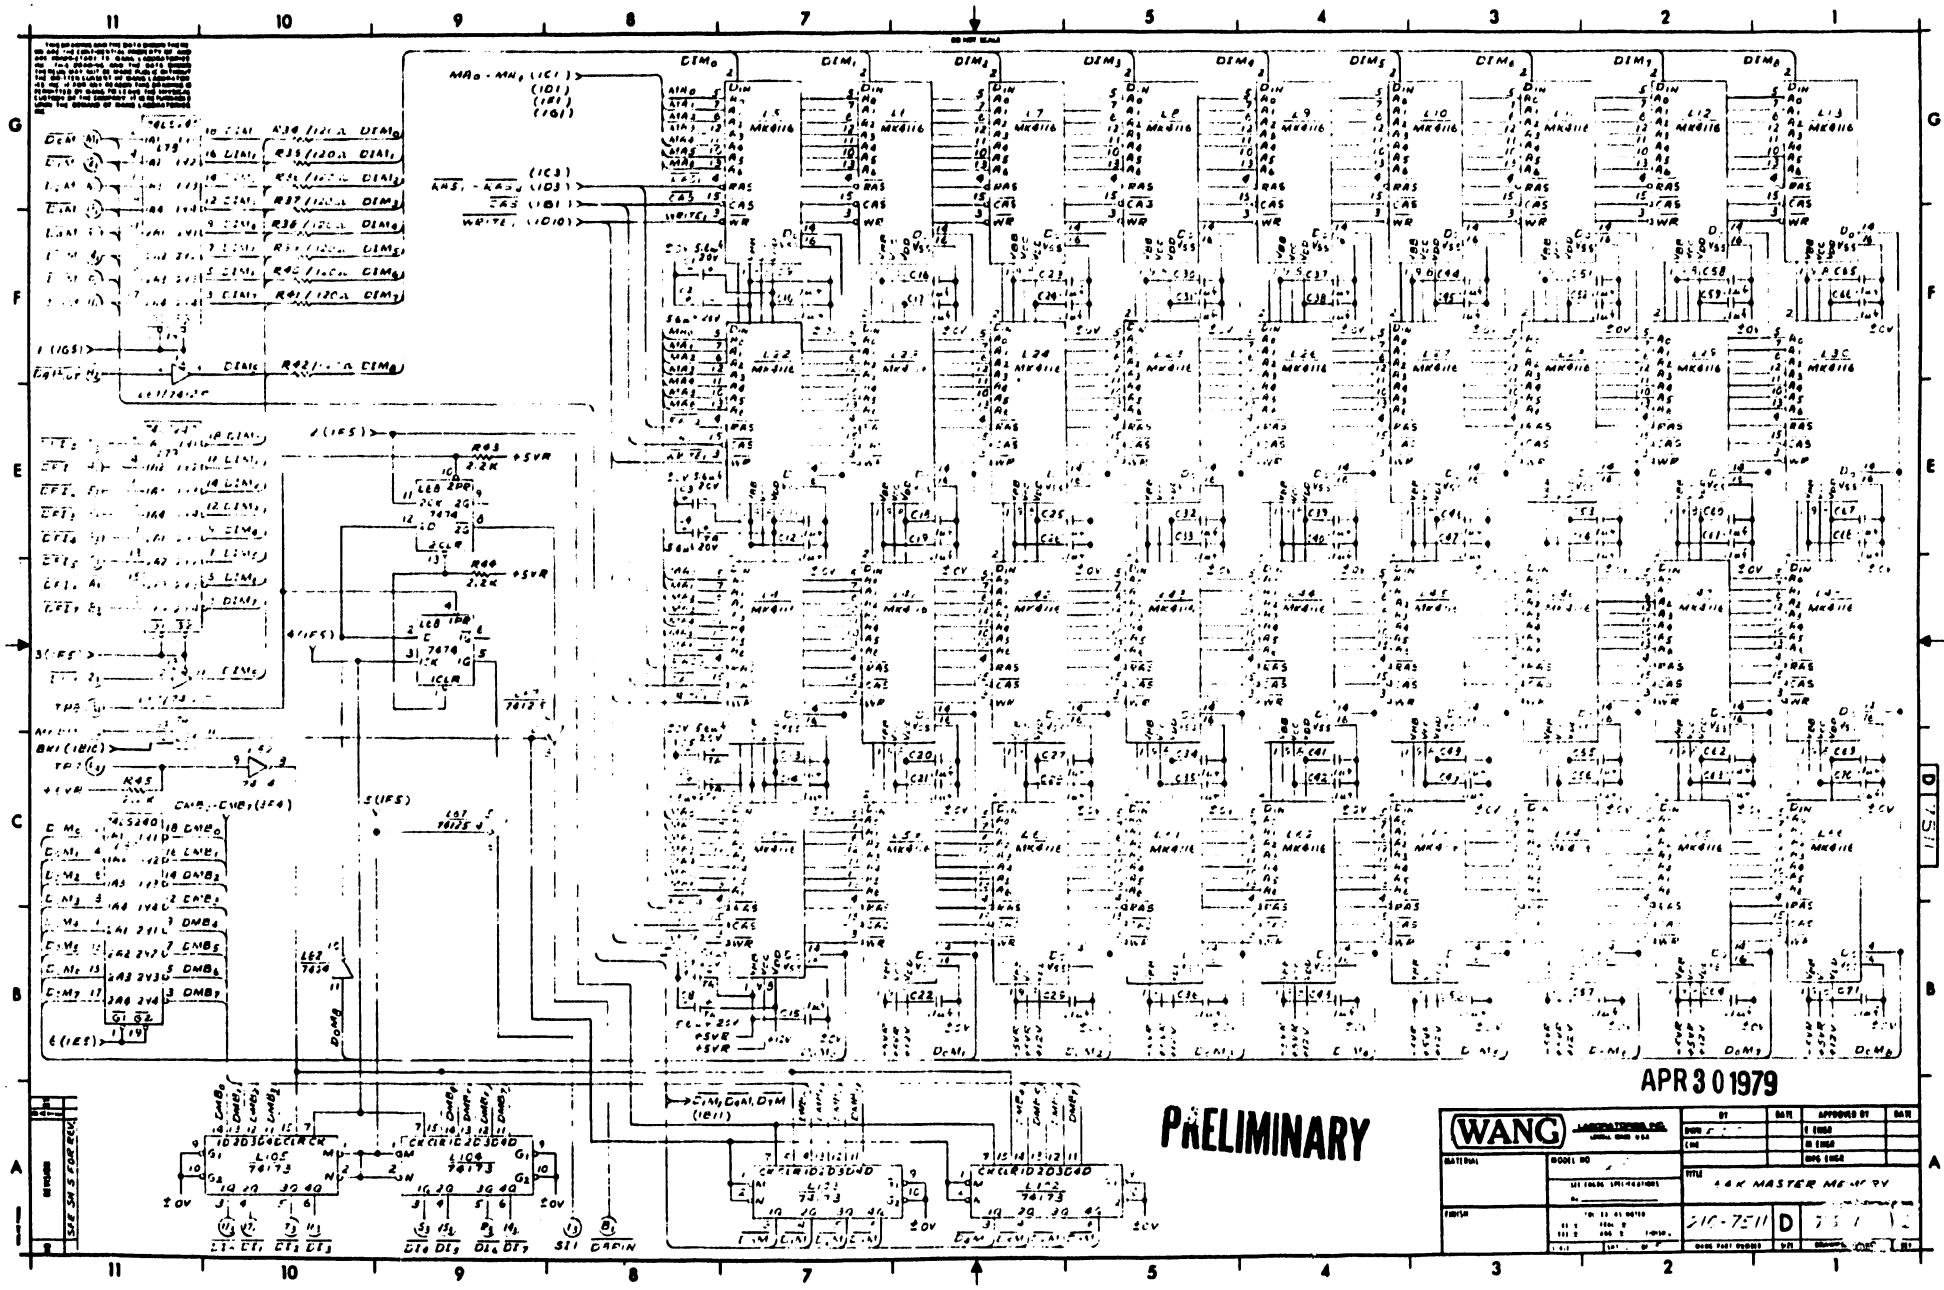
11 10 9 8 7 5 4 3 2 1

DO NOT SCALE

G F E D C B A

$MA_0 - MA_6$ (1C1)
(1D1)
(1E1)
(1G1)

$\overline{RAS_1} - \overline{RAS_4}$ (1C3)
(1D3)
$\overline{CAS}$ (1B1)
$\overline{WRITE}$ (1D10)

DIM₀ DIM₁ DIM₂ DIM₃ DIM₄ DIM₅ DIM₆ DIM₇ DIM₈

L5 MK4116
L6 MK4116
L7 MK4116
L8 MK4116
L9 MK4116
L10 MK4116
L11 MK4116
L12 MK4116
L13 MK4116

L22 MK4116
L23 MK4116
L24 MK4116
L25 MK4116
L26 MK4116
L27 MK4116
L28 MK4116
L29 MK4116
L30 MK4116

R34 /120Ω DIM₀
R35 /120Ω DIM₁
R36 /120Ω DIM₂
R37 /120Ω DIM₃
R38 /120Ω DIM₄
R39 /120Ω DIM₅
R40 /120Ω DIM₆
R41 /120Ω DIM₇
R42 /120Ω DIM₈

1 (1G5)
2 (1E5)
3 (1E5)
4 (1E5)
5 (1E5)
6 (1E5)

R43 2.2K +5VR
R44 2.2K +5VR
R45 +5VR

L68 7474
L67 74125
L62 7430

DMB₀ DMB₁ DMB₂ DMB₃ DMB₄ DMB₅ DMB₆ DMB₇
DMB₀ - DMB₇ (1E4)

L105 74173
L104 74173
L111 74173
L112 74173

$\overline{DIM}$, $\overline{DOM}$, $\overline{DTM}$ (1E11)

SEI DRDIN

APR 3 0 1979

PRELIMINARY

WANG LABORATORIES, INC.

64K MASTER MEMORY

210-7511 D

D 7511